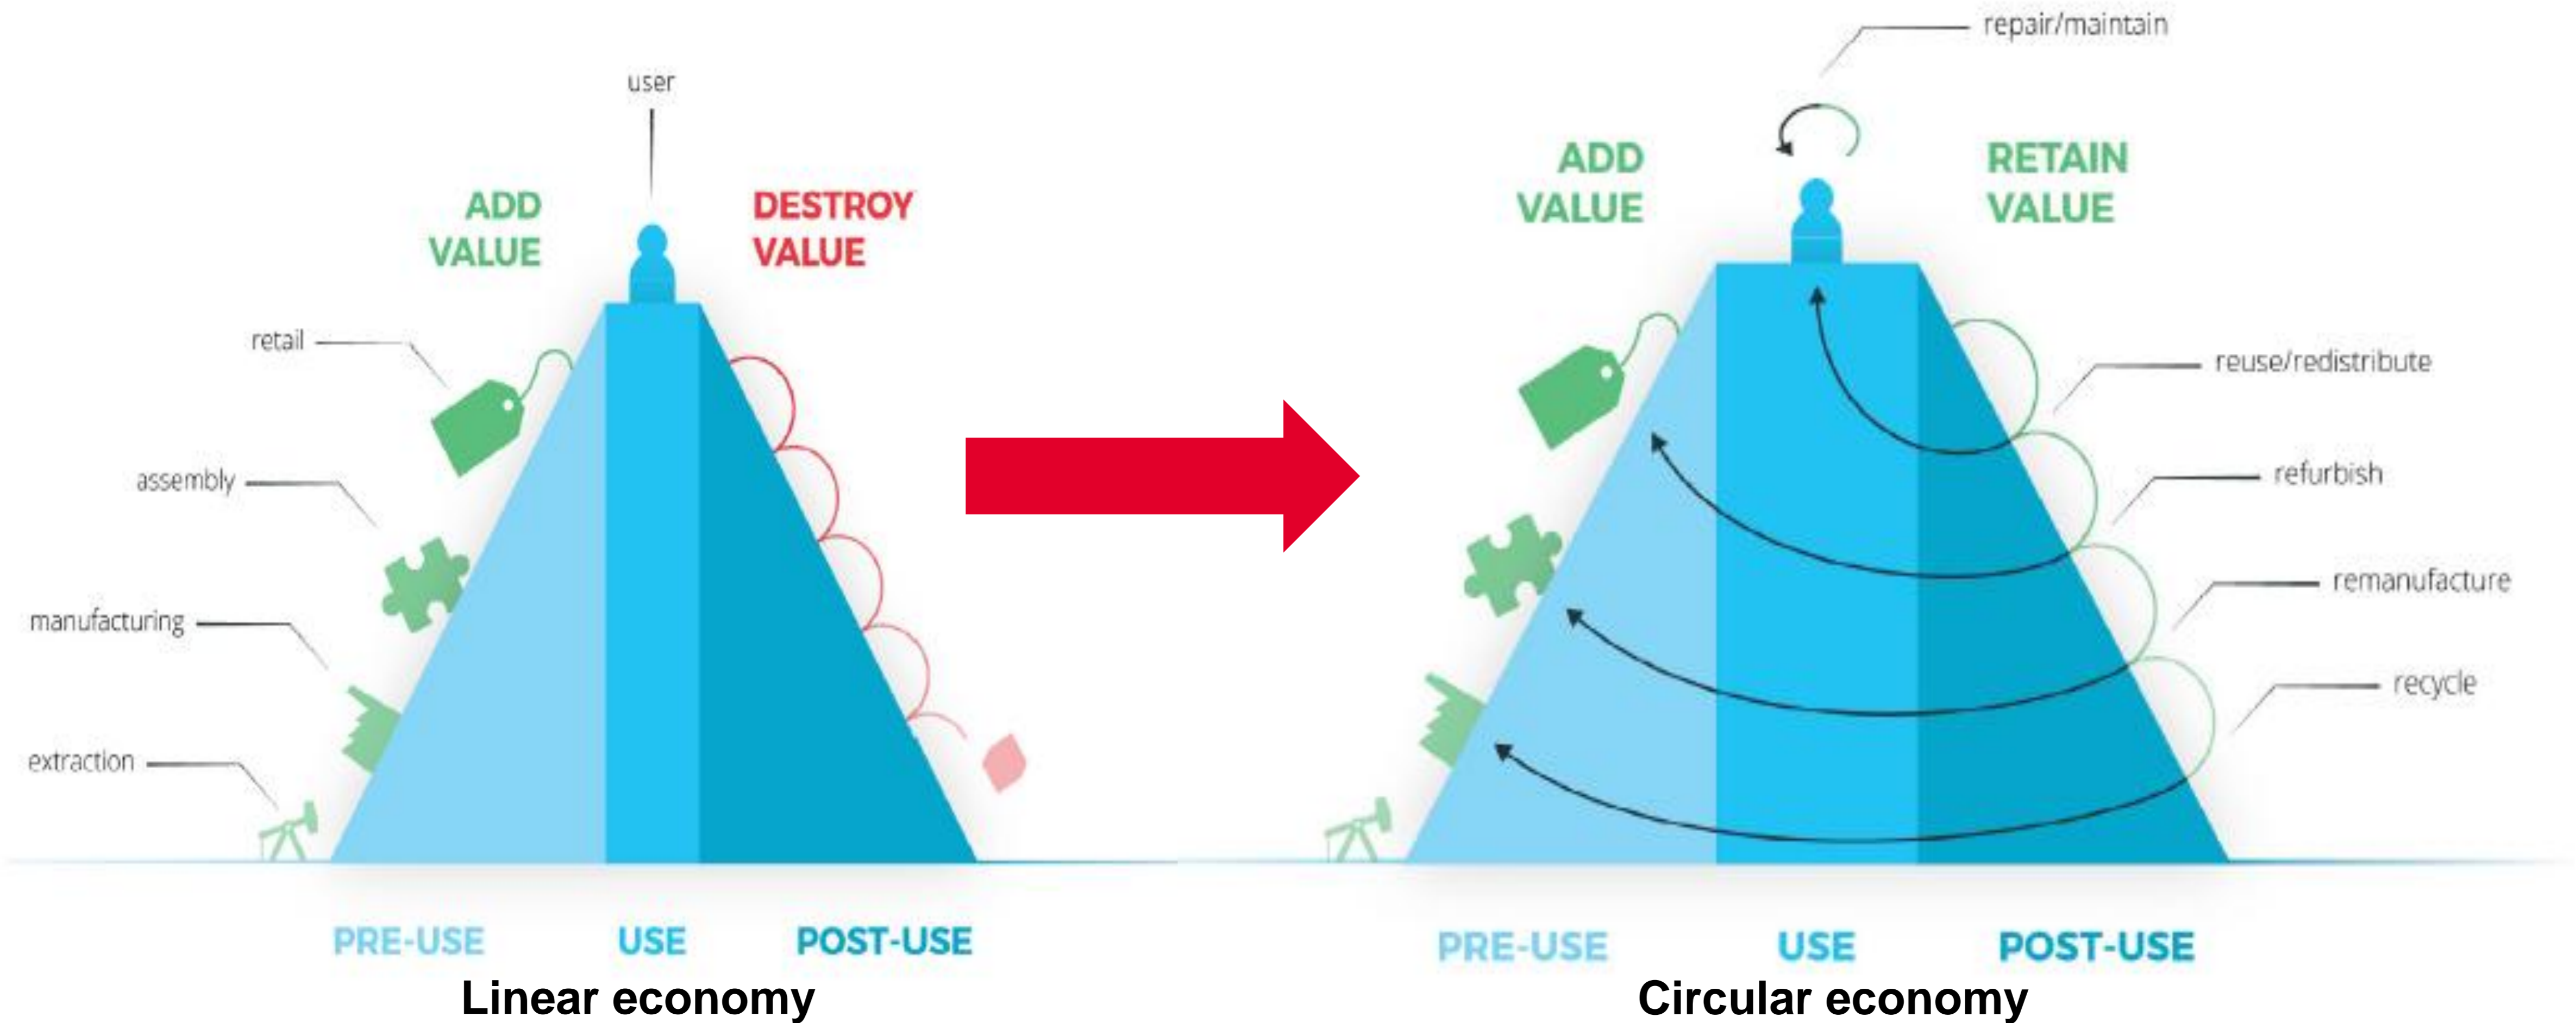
user

ADD VALUE

DESTROY VALUE

retail

assembly

manufacturing

extraction

PRE-USE

USE

POST-USE

Linear economy

repair/maintain

ADD VALUE

RETAIN VALUE

reuse/redistribute

refurbish

remanufacture

recycle

PRE-USE

USE

POST-USE

Circular economy